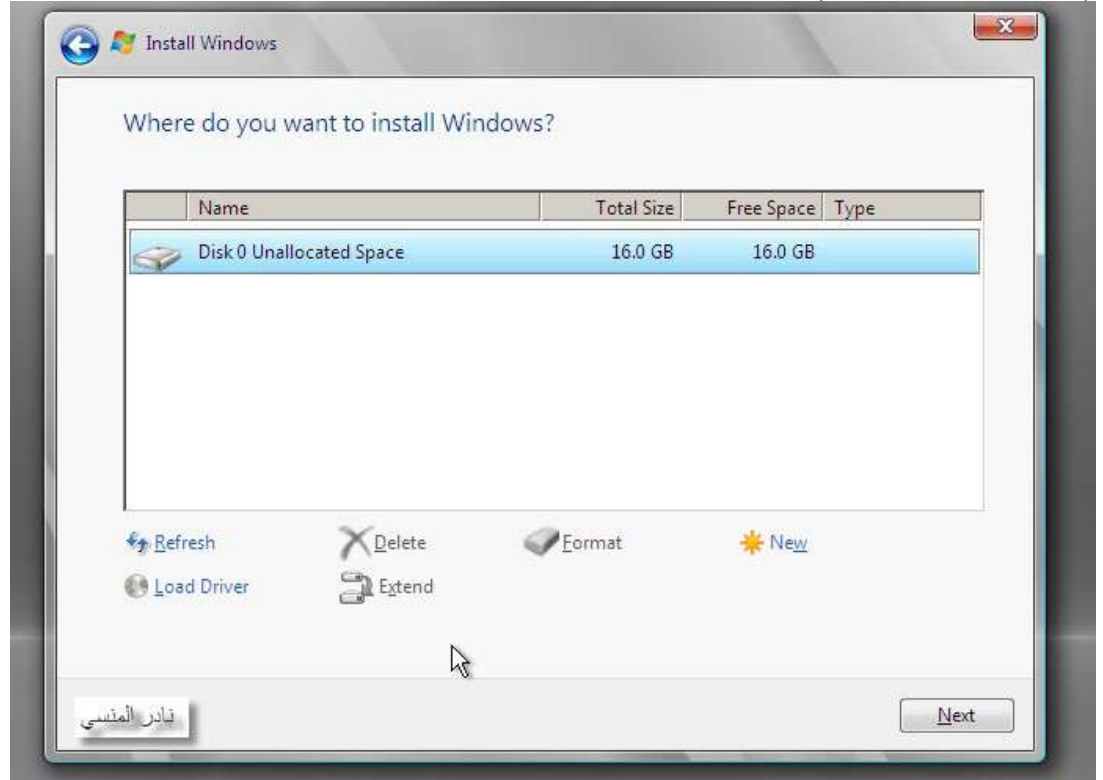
Install Windows

Where do you want to install Windows?

| Name | Total Size | Free Space | Type |
|---|---|---|---|
| Disk 0 Unallocated Space | 16.0 GB | 16.0 GB | |

Refresh
Delete
Format
New
Load Driver
Extend

نادر المنسي

Next